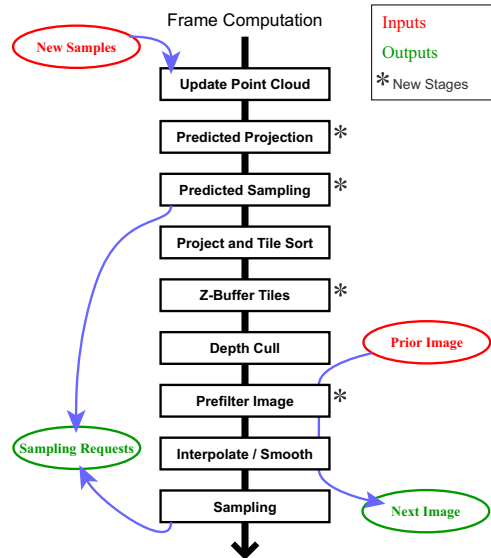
Frame Computation

Inputs
Outputs
* New Stages

New Samples

Update Point Cloud

Predicted Projection *

Predicted Sampling *

Project and Tile Sort

Z-Buffer Tiles *

Depth Cull

Prior Image

Prefilter Image *

Sampling Requests

Interpolate / Smooth

Sampling

Next Image